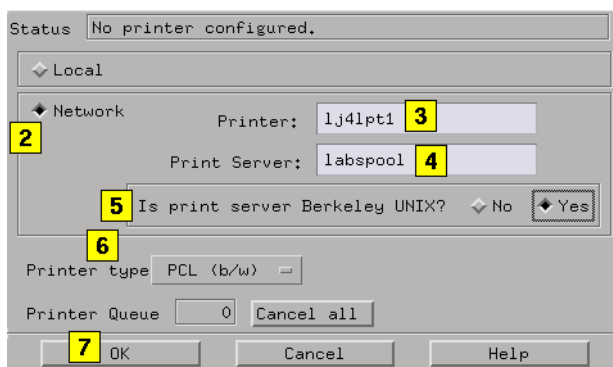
Status No printer configured.

Local

Network

2

Printer: lj4lpt1 3

Print Server: labspool 4

5 Is print server Berkeley UNIX? No Yes

6

Printer type PCL (b/w)

Printer Queue 0 Cancel all

7 OK Cancel Help